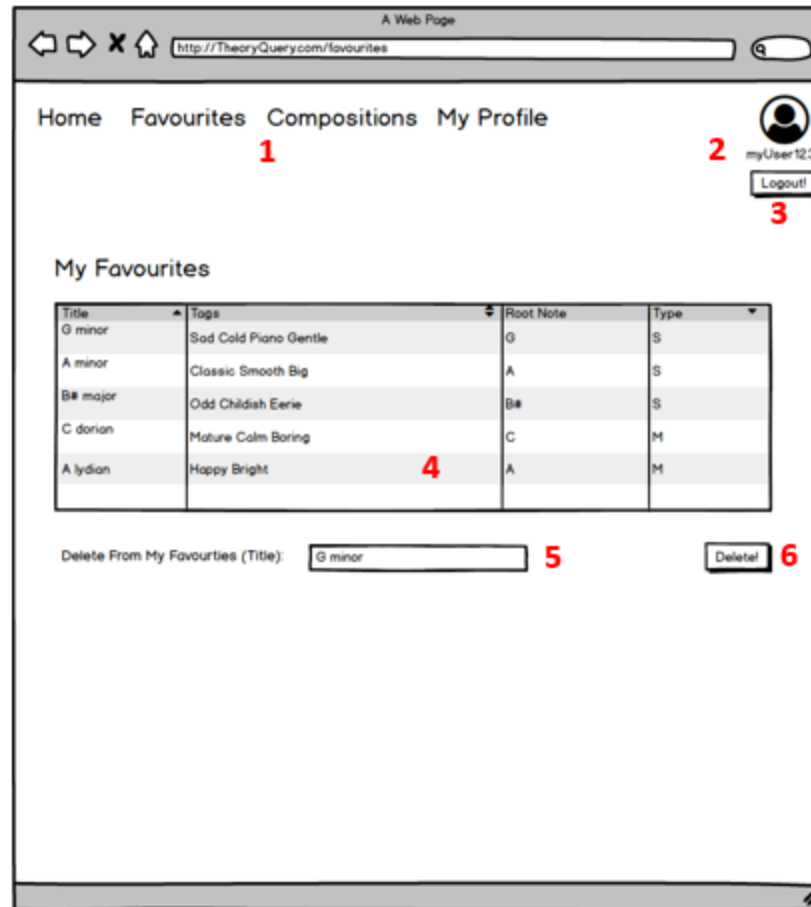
A Web Page

http://TheoryQuery.com/favourites

Home Favourites Compositions My Profile

1

2 myUser12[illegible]

Logout!

3

My Favourites

| Title | Tags | Root Note | Type |
|---|---|---|---|
| G minor | Sad Cold Piano Gentle | G | S |
| A minor | Classic Smooth Big | A | S |
| B# major | Odd Childish Eerie | B# | S |
| C dorian | Mature Calm Boring | C | M |
| A lydian | Happy Bright | A | M |

4

Delete From My Favourties (Title): G minor

5

Delete!

6